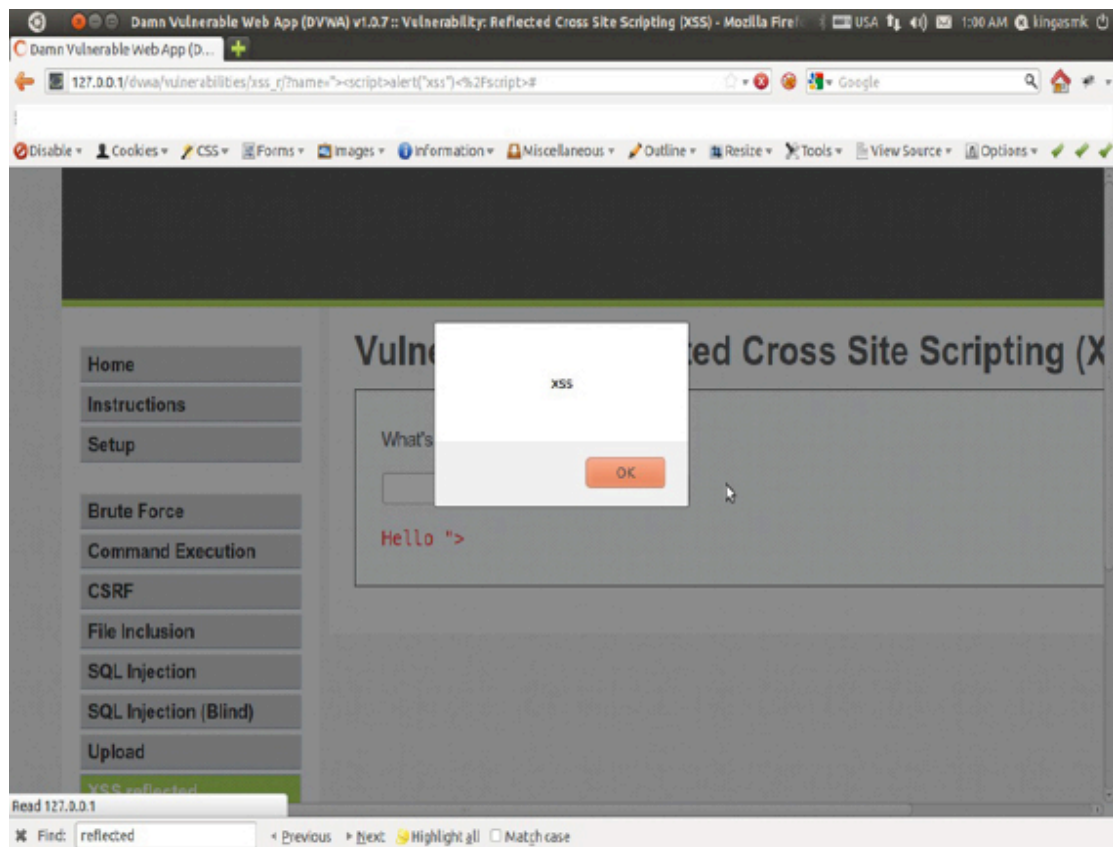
Damn Vulnerable Web App (DVWA) v1.0.7 :: Vulnerability: Reflected Cross Site Scripting (XSS) - Mozilla Firef USA 1:00 AM kingasmk

Damn Vulnerable Web App (D...

127.0.0.1/dvwa/vulnerabilities/xss_r/?name="><script>alert("xss")<%2Fscript>#

Google

Disable Cookies CSS Forms Images Information Miscellaneous Outline Resize Tools View Source Options

Vulne ted Cross Site Scripting (X

xss

OK

What's

Hello ">

Home
Instructions
Setup

Brute Force
Command Execution
CSRF
File Inclusion
SQL Injection
SQL Injection (Blind)
Upload
XSS reflected

Read 127.0.0.1

Find: reflected Previous Next Highlight all Match case